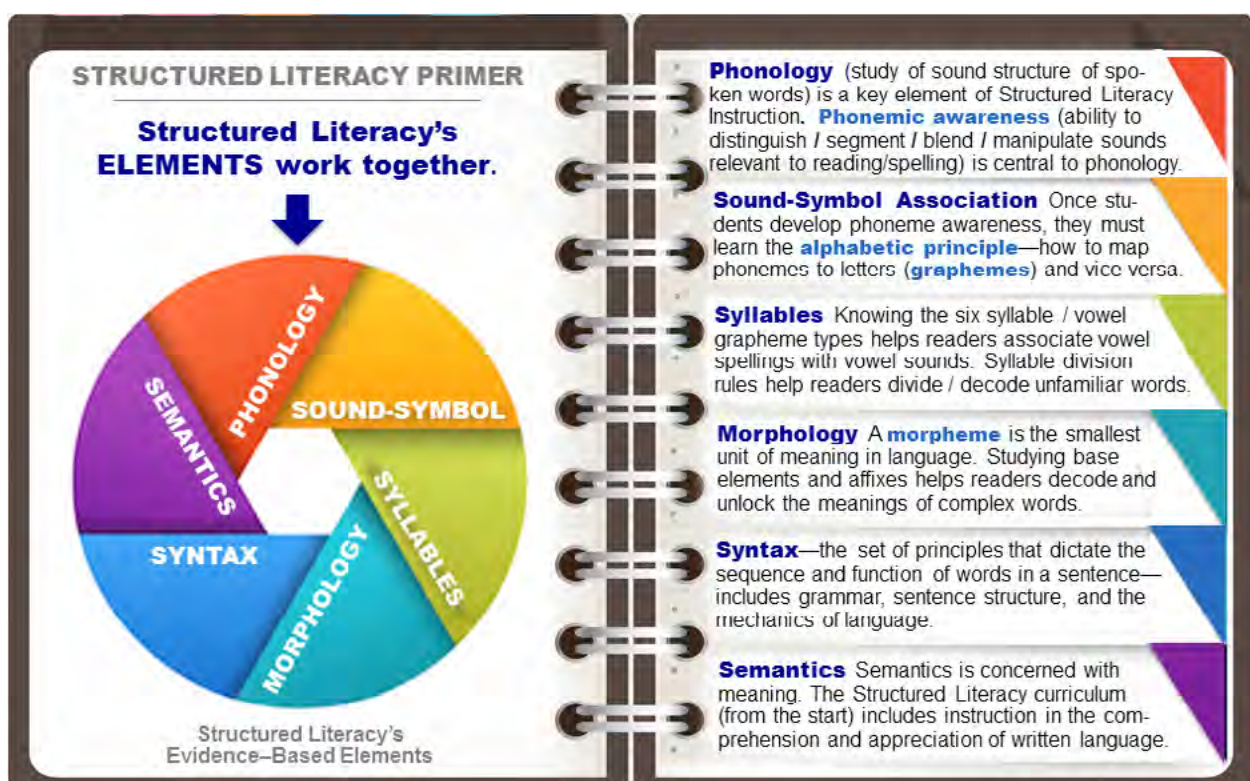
STRUCTURED LITERACY PRIMER

Structured Literacy's ELEMENTS work together.

PHONOLOGY
SOUND-SYMBOL
SYLLABLES
MORPHOLOGY
SYNTAX
SEMANTICS

Structured Literacy's Evidence–Based Elements

Phonology (study of sound structure of spoken words) is a key element of Structured Literacy Instruction. Phonemic awareness (ability to distinguish / segment / blend / manipulate sounds relevant to reading/spelling) is central to phonology.

Sound-Symbol Association Once students develop phoneme awareness, they must learn the alphabetic principle—how to map phonemes to letters (graphemes) and vice versa.

Syllables Knowing the six syllable / vowel grapheme types helps readers associate vowel spellings with vowel sounds. Syllable division rules help readers divide / decode unfamiliar words.

Morphology A morpheme is the smallest unit of meaning in language. Studying base elements and affixes helps readers decode and unlock the meanings of complex words.

Syntax—the set of principles that dictate the sequence and function of words in a sentence—includes grammar, sentence structure, and the mechanics of language.

Semantics Semantics is concerned with meaning. The Structured Literacy curriculum (from the start) includes instruction in the comprehension and appreciation of written language.